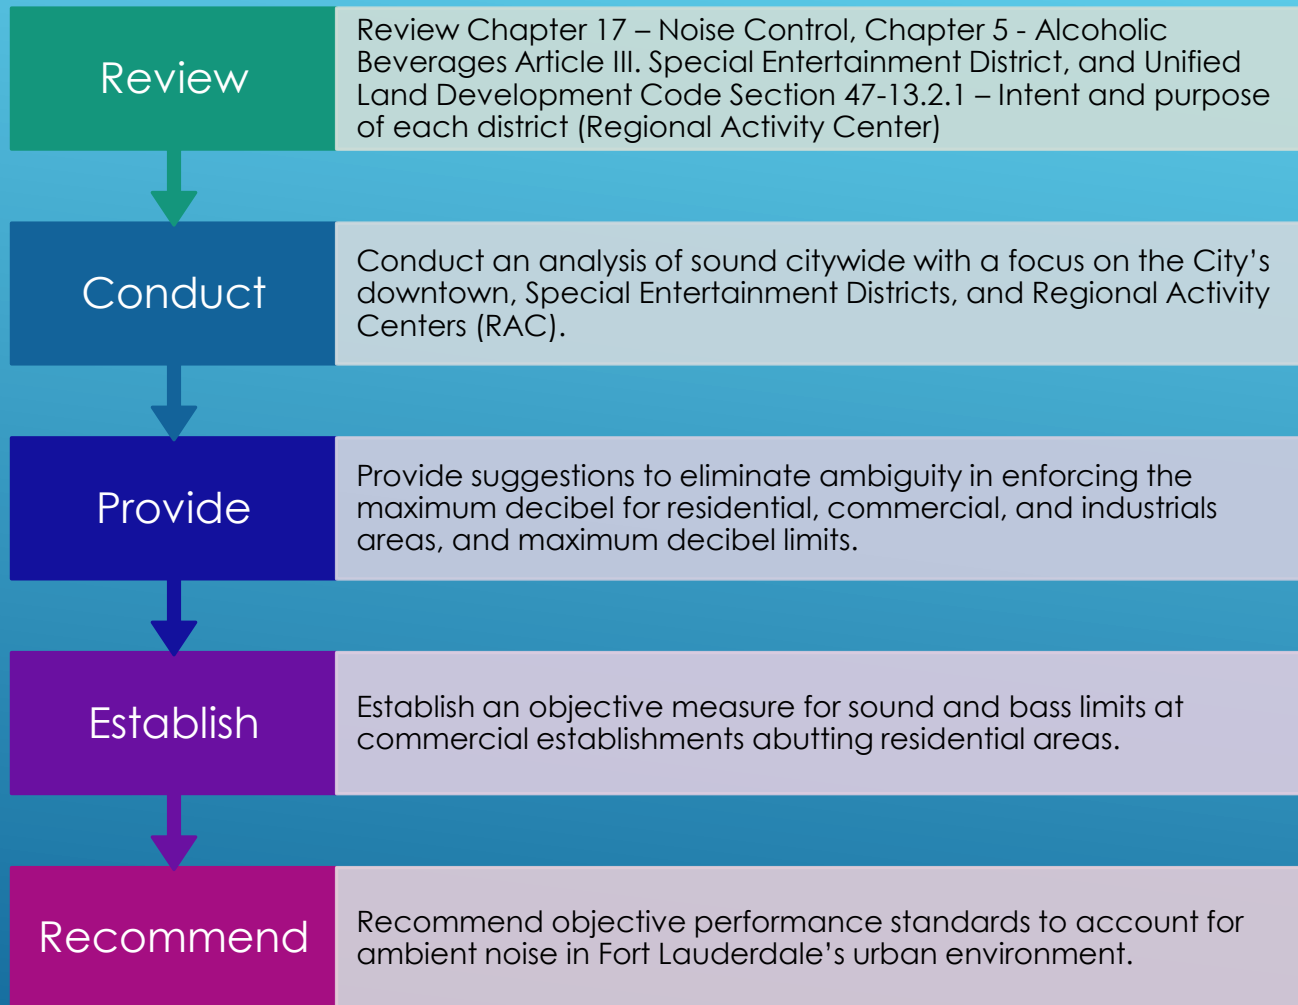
Review

Review Chapter 17 – Noise Control, Chapter 5 - Alcoholic Beverages Article III. Special Entertainment District, and Unified Land Development Code Section 47-13.2.1 – Intent and purpose of each district (Regional Activity Center)

Conduct

Conduct an analysis of sound citywide with a focus on the City's downtown, Special Entertainment Districts, and Regional Activity Centers (RAC).

Provide

Provide suggestions to eliminate ambiguity in enforcing the maximum decibel for residential, commercial, and industrials areas, and maximum decibel limits.

Establish

Establish an objective measure for sound and bass limits at commercial establishments abutting residential areas.

Recommend

Recommend objective performance standards to account for ambient noise in Fort Lauderdale's urban environment.